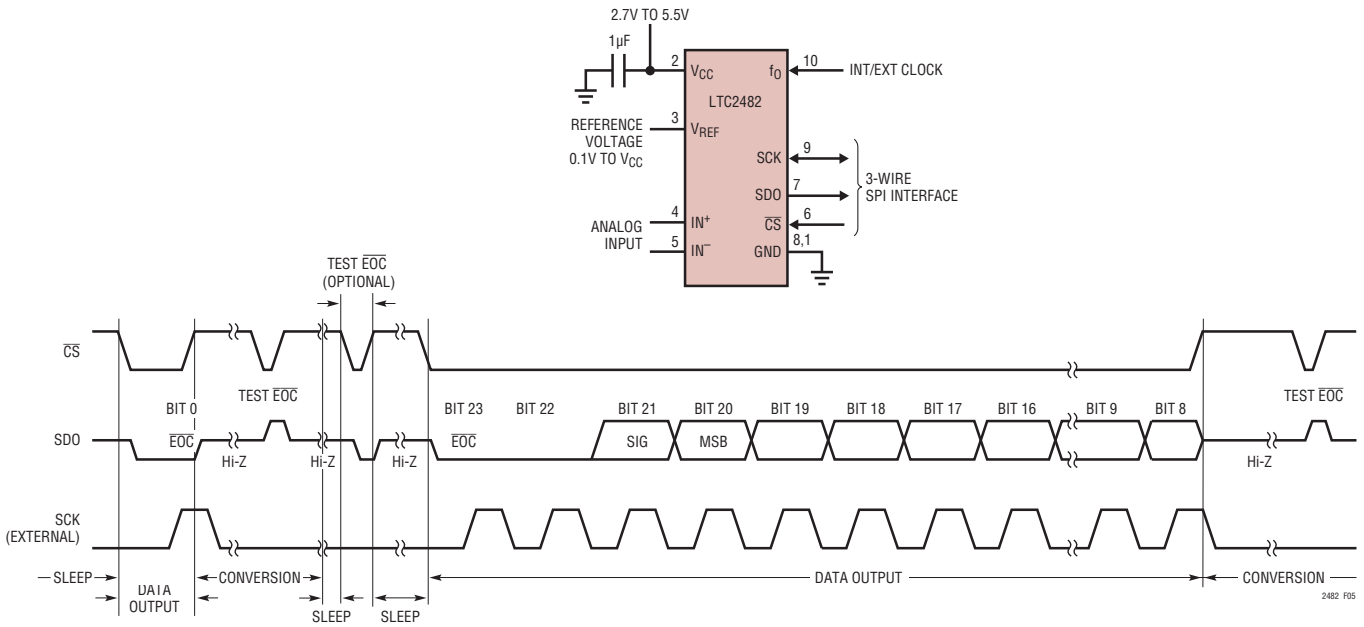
2.7V TO 5.5V

1µF

2

$V_{CC}$

$f_O$

10

INT/EXT CLOCK

LTC2482

REFERENCE VOLTAGE 0.1V TO $V_{CC}$

3

$V_{REF}$

SCK

9

3-WIRE SPI INTERFACE

SDO

7

$\overline{CS}$

6

ANALOG INPUT

4

$IN^+$

5

$IN^-$

GND

8,1

TEST $\overline{EOC}$ (OPTIONAL)

$\overline{CS}$

BIT 0

TEST $\overline{EOC}$

BIT 23

BIT 22

BIT 21

BIT 20

BIT 19

BIT 18

BIT 17

BIT 16

BIT 9

BIT 8

TEST $\overline{EOC}$

SDO

$\overline{EOC}$

Hi-Z

Hi-Z

Hi-Z

$\overline{EOC}$

SIG

MSB

Hi-Z

SCK (EXTERNAL)

SLEEP

DATA OUTPUT

CONVERSION

SLEEP

SLEEP

DATA OUTPUT

CONVERSION

2482 F05